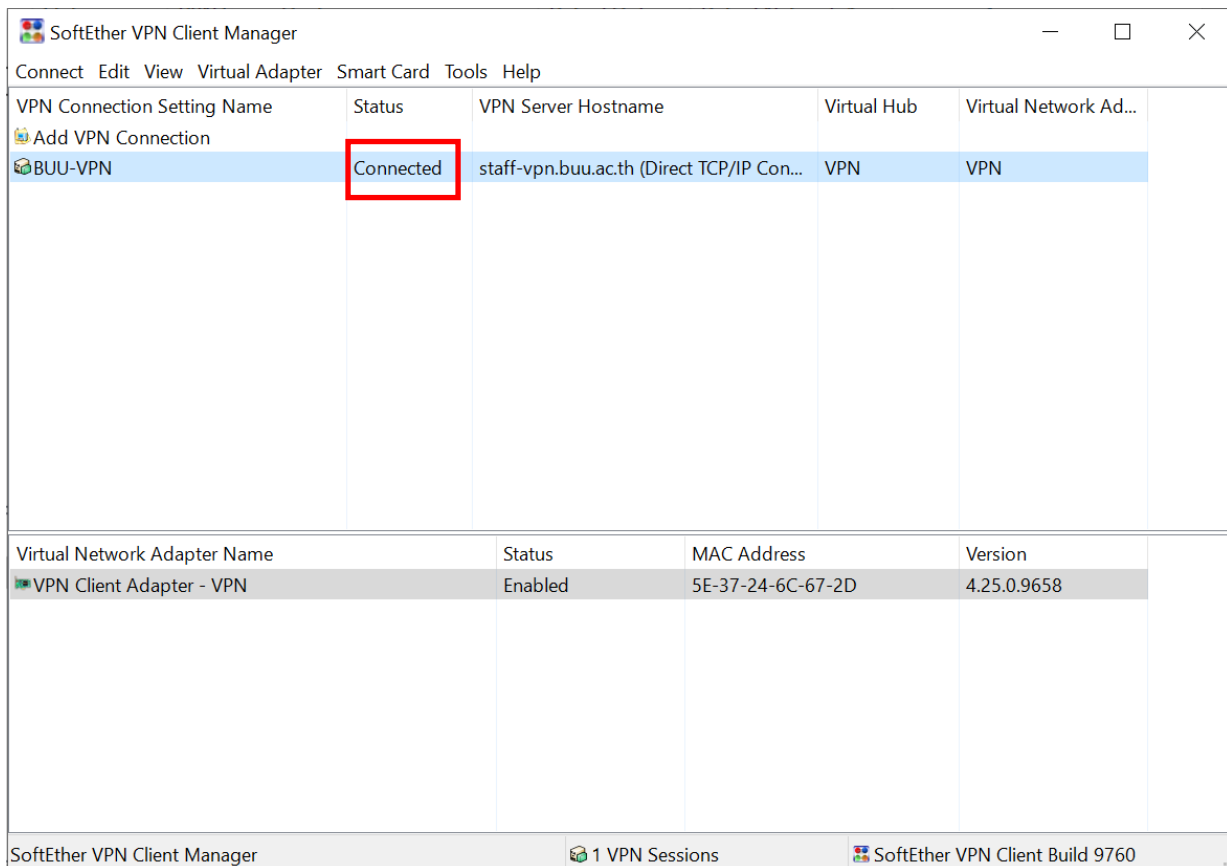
SoftEther VPN Client Manager

Connect Edit View Virtual Adapter Smart Card Tools Help

| VPN Connection Setting Name | Status | VPN Server Hostname | Virtual Hub | Virtual Network Ad... |
|---|---|---|---|---|
| Add VPN Connection | | | | |
| BUU-VPN | Connected | staff-vpn.buu.ac.th (Direct TCP/IP Con... | VPN | VPN |

| Virtual Network Adapter Name | Status | MAC Address | Version |
|---|---|---|---|
| VPN Client Adapter - VPN | Enabled | 5E-37-24-6C-67-2D | 4.25.0.9658 |

SoftEther VPN Client Manager
1 VPN Sessions
SoftEther VPN Client Build 9760